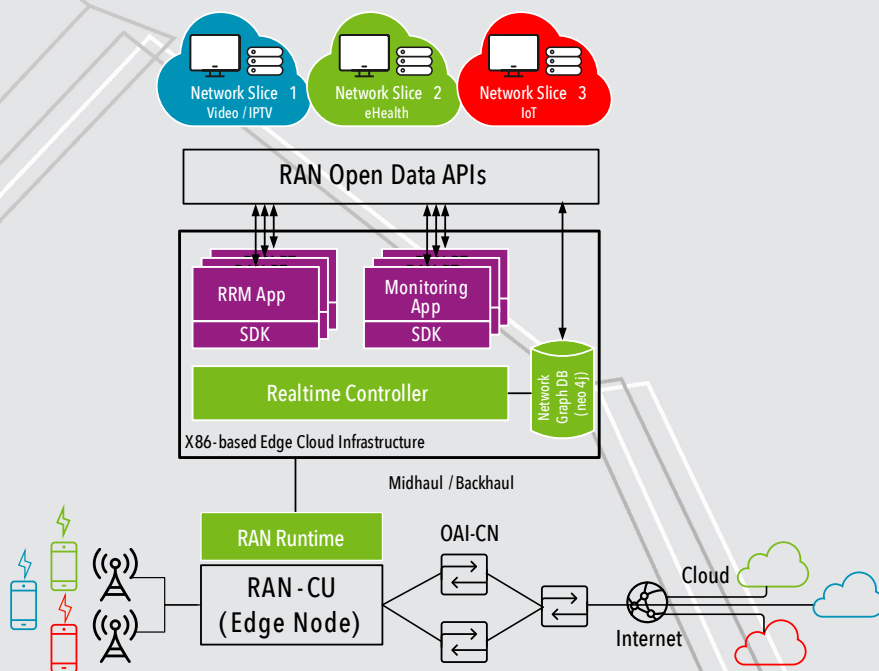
Network Slice 1
Video / IPTV

Network Slice 2
eHealth

Network Slice 3
IoT

RAN Open Data APIs

RRM App
SDK

Monitoring App
SDK

Network Graph DB (neo 4j)

Realtime Controller

X86-based Edge Cloud Infrastructure

Midhaul / Backhaul

RAN Runtime

RAN - CU
(Edge Node)

OAI-CN

Cloud

Internet